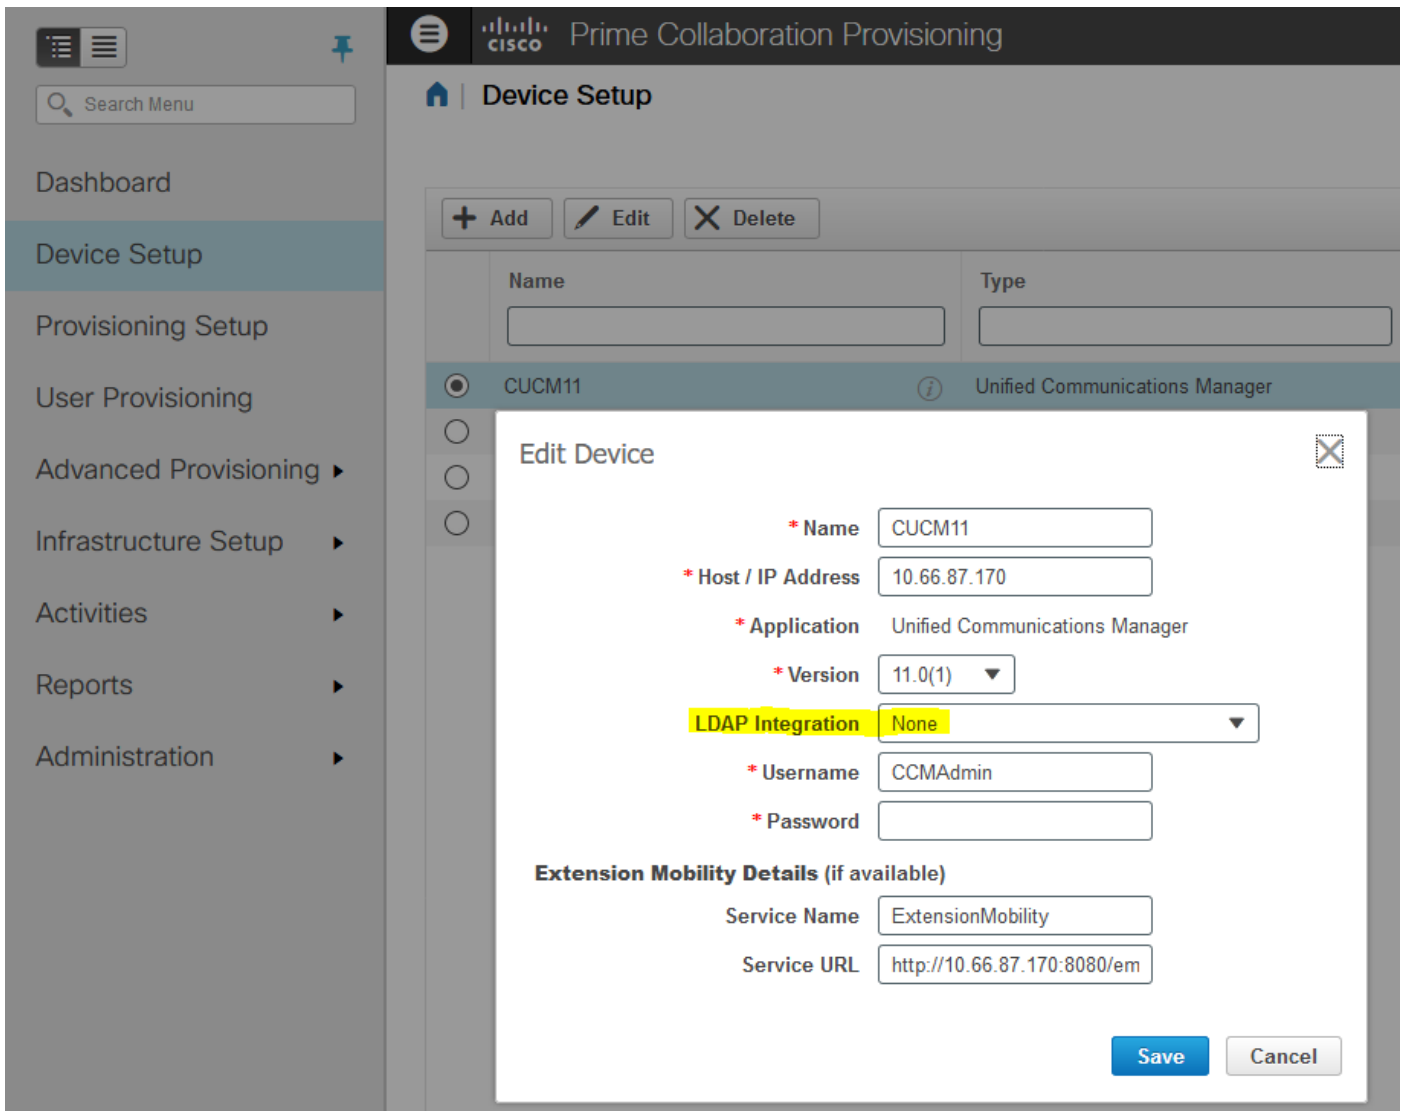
Search Menu

Dashboard

Device Setup

Provisioning Setup

User Provisioning

Advanced Provisioning

Infrastructure Setup

Activities

Reports

Administration

cisco Prime Collaboration Provisioning

Device Setup

Add Edit Delete

| Name | Type |
|---|---|
| CUCM11 | Unified Communications Manager |

Edit Device

* Name CUCM11

* Host / IP Address 10.66.87.170

* Application Unified Communications Manager

* Version 11.0(1)

LDAP Integration None

* Username CCMAdmin

* Password

Extension Mobility Details (if available)

Service Name ExtensionMobility

Service URL http://10.66.87.170:8080/em

Save Cancel